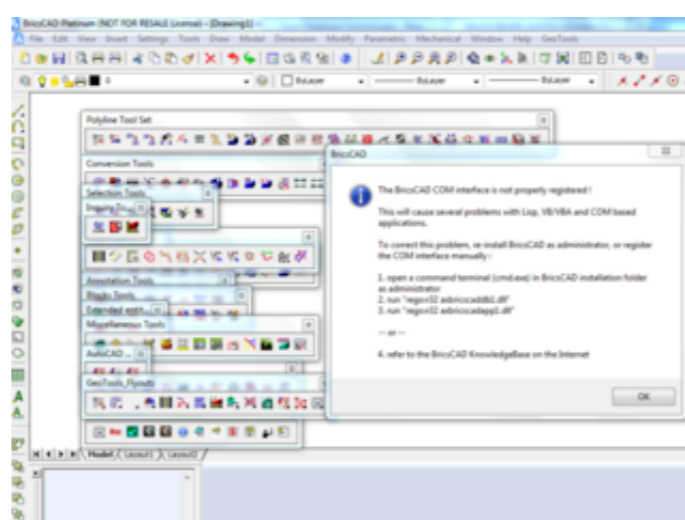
BricsCAD Platinum (NOT FOR RESALE License) - [Drawing1]

File Edit View Insert Settings Tools Draw Model Dimension Modify Parametric Mechanical Window Help GeoTools

ByLayer ByLayer ByLayer

Polyline Tool Set

Conversion Tools

Selection Tools

Inquiry To...

Annotation Tools

Blocks Tools

Extended appli...

Miscellaneous Tools

AutoCAD ...

GeoTools_Flyouts

Model Layout1 Layout2

BricsCAD

The BricsCAD COM interface is not properly registered !

This will cause several problems with Lisp, VB/VBA and COM based applications.

To correct this problem, re-install BricsCAD as administrator, or register the COM interface manually :

1. open a command terminal (cmd.exe) in BricsCAD installation folder as administrator
2. run "regsvr32 axbricscaddb1.dll"
3. run "regsvr32 axbricscadapp1.dll"

-- or --

4. refer to the BricsCAD KnowledgeBase on the Internet

OK